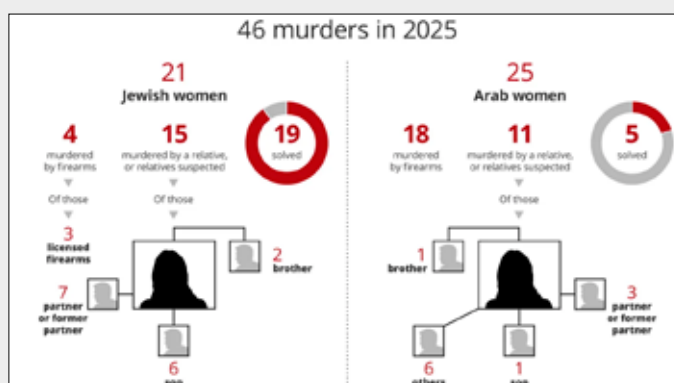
46 murders in 2025

21
Jewish women

4
murdered by firearms

Of those

3
licensed firearms

15
murdered by a relative, or relatives suspected

Of those

19
solved

2
brother

7
partner or former partner

6
son

25
Arab women

18
murdered by firearms

11
murdered by a relative, or relatives suspected

Of those

5
solved

1
brother

3
partner or former partner

6
others

1
son